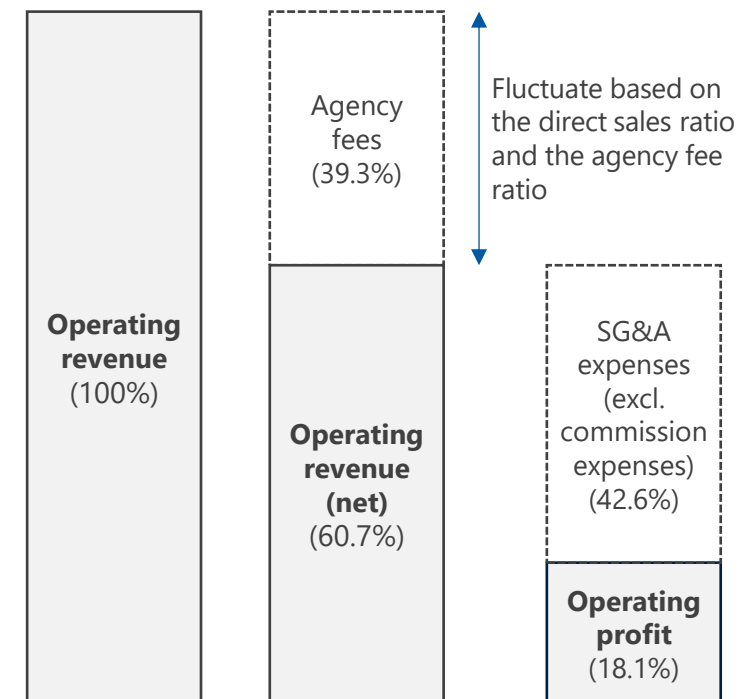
Operating revenue
(100%)

Agency fees
(39.3%)

Fluctuate based on the direct sales ratio and the agency fee ratio

Operating revenue (net)
(60.7%)

SG&A expenses (excl. commission expenses)
(42.6%)

Operating profit
(18.1%)